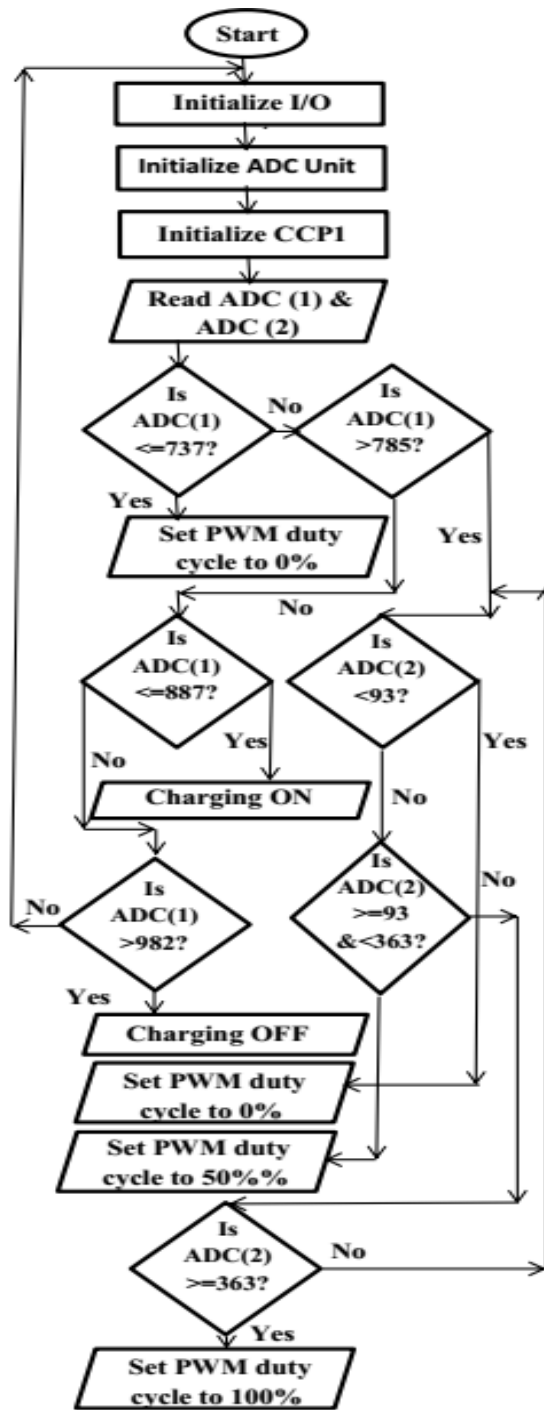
Start

Initialize I/O

Initialize ADC Unit

Initialize CCP1

Read ADC (1) & ADC (2)

Is ADC(1) <=737?

No

Is ADC(1) >785?

Yes

Set PWM duty cycle to 0%

Yes

No

Is ADC(1) <=887?

Is ADC(2) <93?

Yes

No

Charging ON

Yes

No

No

Is ADC(1) >982?

Is ADC(2) >=93 &<363?

No

Yes

Charging OFF

Set PWM duty cycle to 0%

Set PWM duty cycle to 50%%

Is ADC(2) >=363?

No

Yes

Set PWM duty cycle to 100%